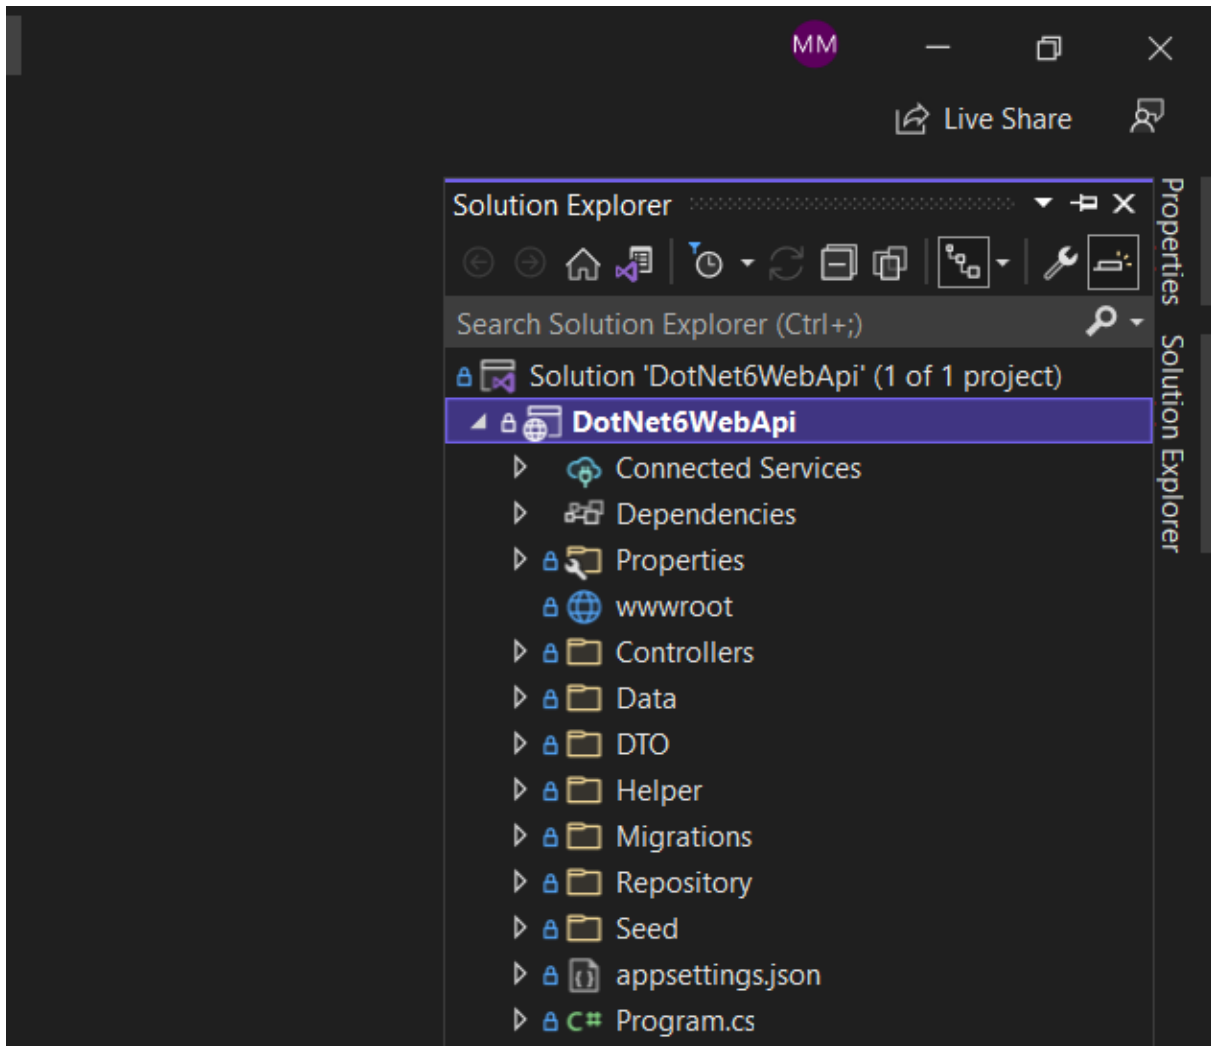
MM

Live Share

Solution Explorer

Search Solution Explorer (Ctrl+;)

Solution 'DotNet6WebApi' (1 of 1 project)

DotNet6WebApi

Connected Services

Dependencies

Properties

wwwroot

Controllers

Data

DTO

Helper

Migrations

Repository

Seed

appsettings.json

C# Program.cs

Properties

Solution Explorer